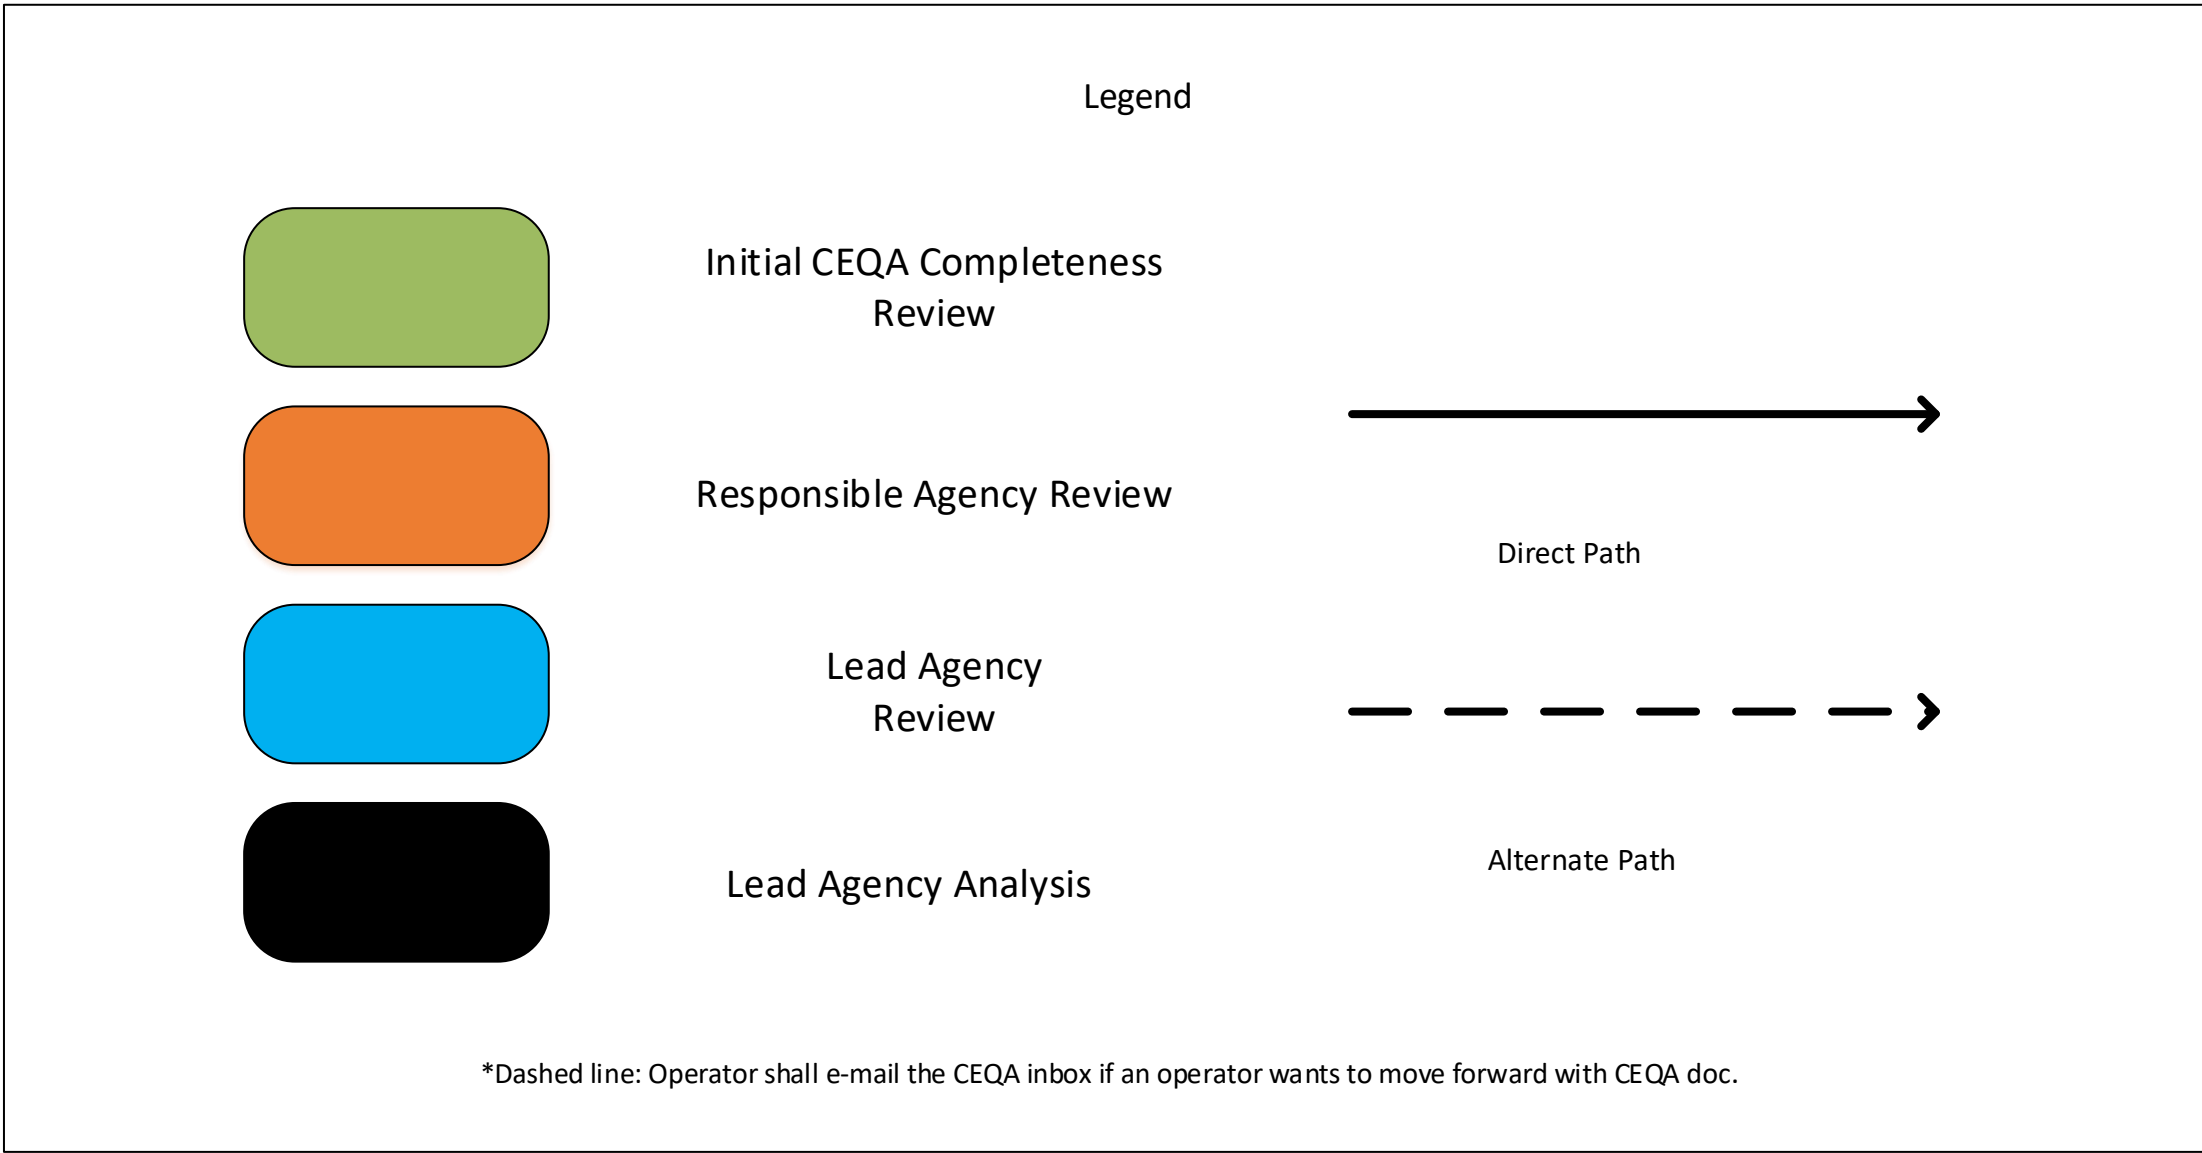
Legend

Initial CEQA Completeness Review

Responsible Agency Review

Lead Agency Review

Lead Agency Analysis

Direct Path

Alternate Path

*Dashed line: Operator shall e-mail the CEQA inbox if an operator wants to move forward with CEQA doc.